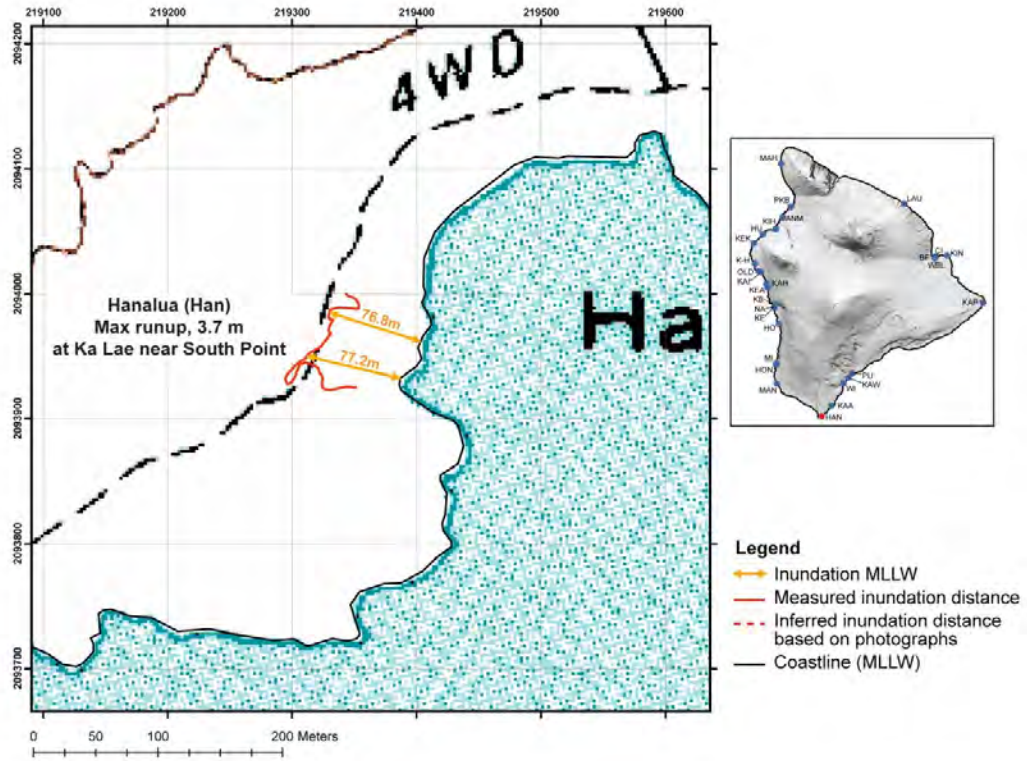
219100 219200 219300 219400 219500 219600

2094200
2094100
2094000
2093900
2093800
2093700

4WD

Ha

Hanalua (Han)
Max runup, 3.7 m
at Ka Lae near South Point

76.8m
77.2m

MAH
PKB
LAU
KEH
ANM
HN
KEK
K-H
OLD
KAI
KAR
KEA
KB
NA
KE
HO
CI
BE
KIN
WBL
KAP
MI
HON
PU
KAW
MAN
WI
KAA
HAN

Legend
Inundation MLLW
Measured inundation distance
Inferred inundation distance based on photographs
Coastline (MLLW)

0 50 100 200 Meters